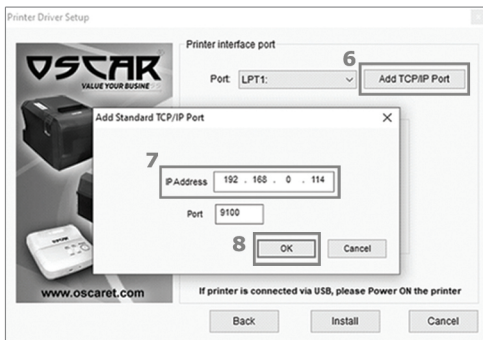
Printer Driver Setup

OSCAR
VALUE YOUR BUSINE

Printer interface port

6

Port LPT1:

Add TCP/IP Port

Add Standard TCP/IP Port

7

IP Address 192 . 168 . 0 . 114

Port 9100

8

OK

Cancel

www.oscaret.com

If printer is connected via USB, please Power ON the printer

Back

Install

Cancel